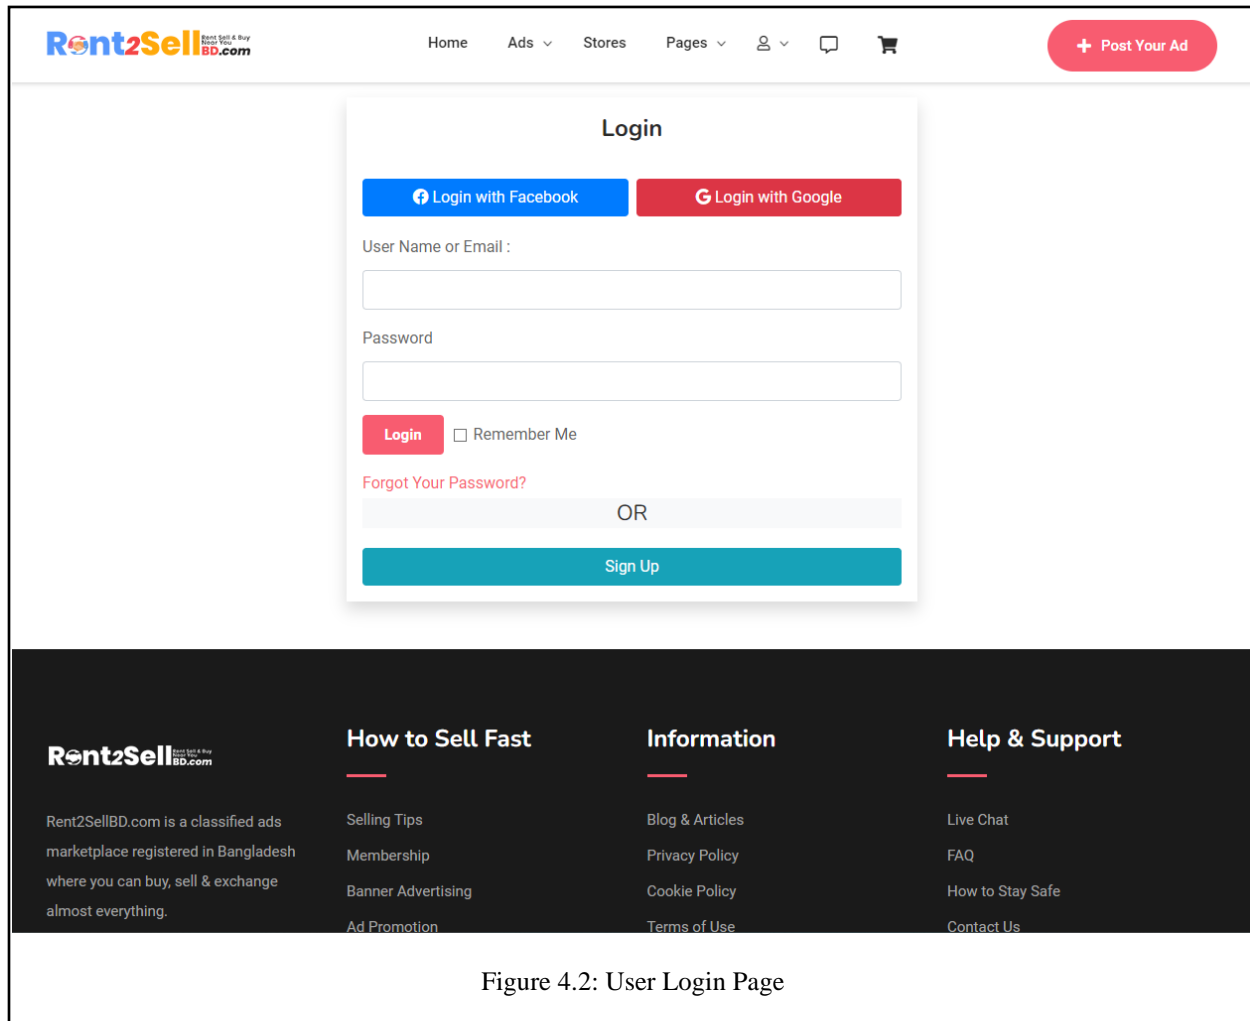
Rent2SellBD.com Rent Sell & Buy Near You

Home Ads Stores Pages

Post Your Ad

Login

Login with Facebook Login with Google

User Name or Email :

Password

Login Remember Me

Forgot Your Password?

OR

Sign Up

Rent2SellBD.com Rent Sell & Buy Near You

Rent2SellBD.com is a classified ads marketplace registered in Bangladesh where you can buy, sell & exchange almost everything.

How to Sell Fast

Selling Tips

Membership

Banner Advertising

Ad Promotion

Information

Blog & Articles

Privacy Policy

Cookie Policy

Terms of Use

Help & Support

Live Chat

FAQ

How to Stay Safe

Contact Us

Figure 4.2: User Login Page